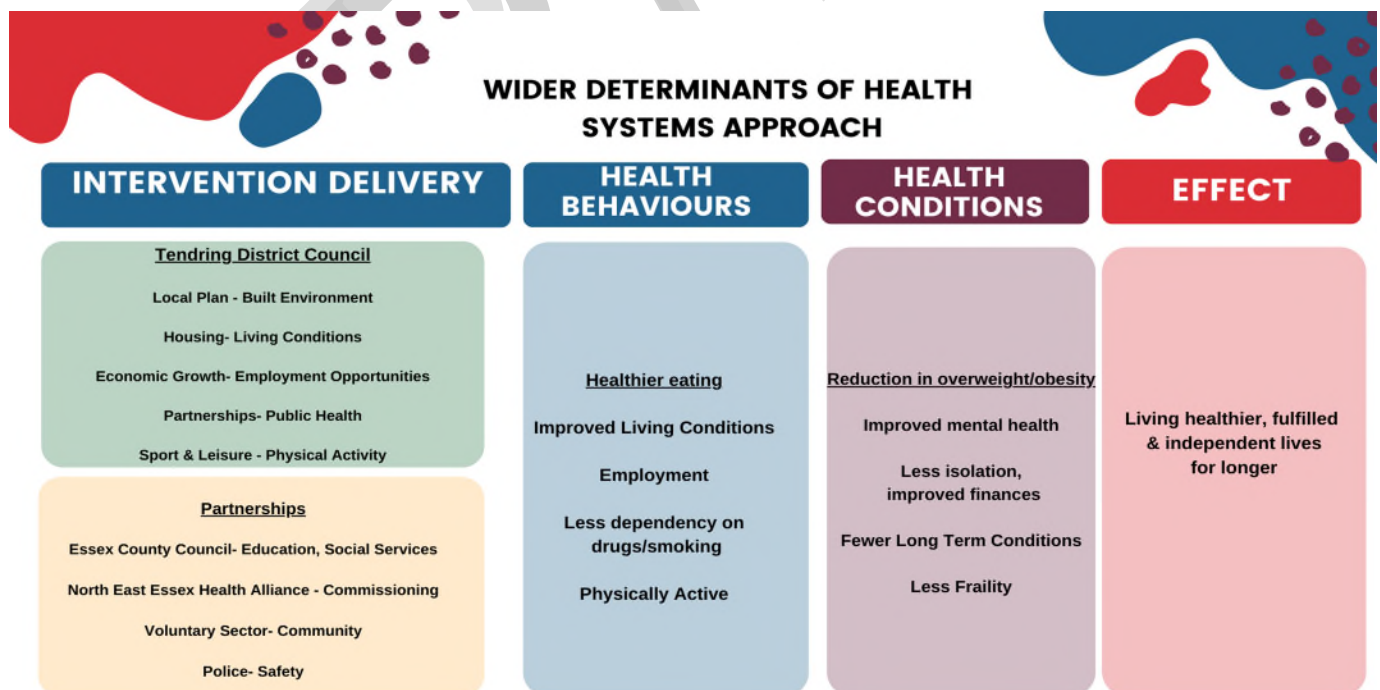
WIDER DETERMINANTS OF HEALTH SYSTEMS APPROACH

INTERVENTION DELIVERY

Tendring District Council

Local Plan - Built Environment

Housing- Living Conditions

Economic Growth- Employment Opportunities

Partnerships- Public Health

Sport & Leisure - Physical Activity

Partnerships

Essex County Council- Education, Social Services

North East Essex Health Alliance - Commissioning

Voluntary Sector- Community

Police- Safety

HEALTH BEHAVIOURS

Healthier eating

Improved Living Conditions

Employment

Less dependency on drugs/smoking

Physically Active

HEALTH CONDITIONS

Reduction in overweight/obesity

Improved mental health

Less isolation, improved finances

Fewer Long Term Conditions

Less Fraility

EFFECT

Living healthier, fulfilled & independent lives for longer